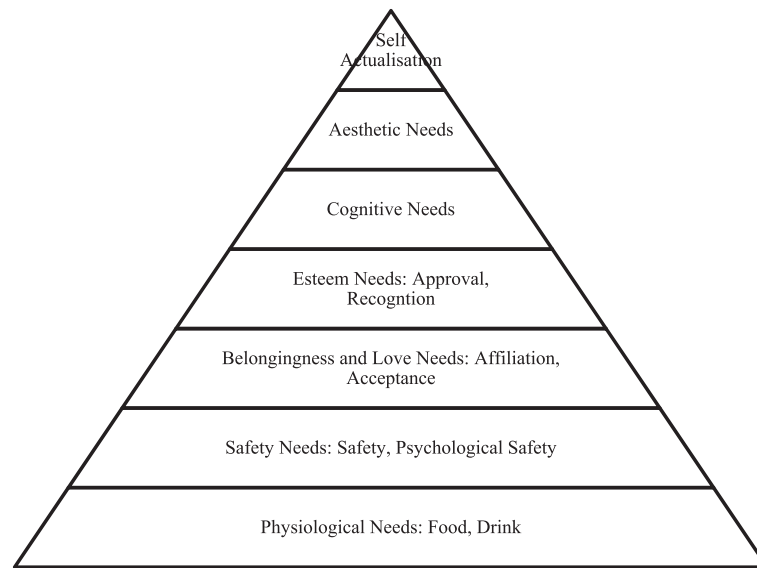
Self Actualisation

Aesthetic Needs

Cognitive Needs

Esteem Needs: Approval, Recogntion

Belongingness and Love Needs: Affiliation, Acceptance

Safety Needs: Safety, Psychological Safety

Physiological Needs: Food, Drink